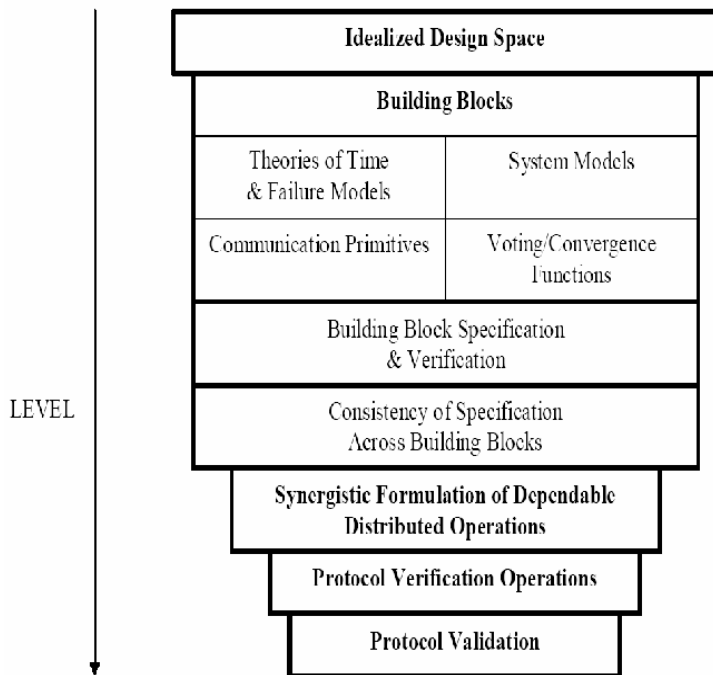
Idealized Design Space

Building Blocks

Theories of Time & Failure Models

System Models

Communication Primitives

Voting/Convergence Functions

Building Block Specification & Verification

LEVEL

Consistency of Specification Across Building Blocks

Synergistic Formulation of Dependable Distributed Operations

Protocol Verification Operations

Protocol Validation